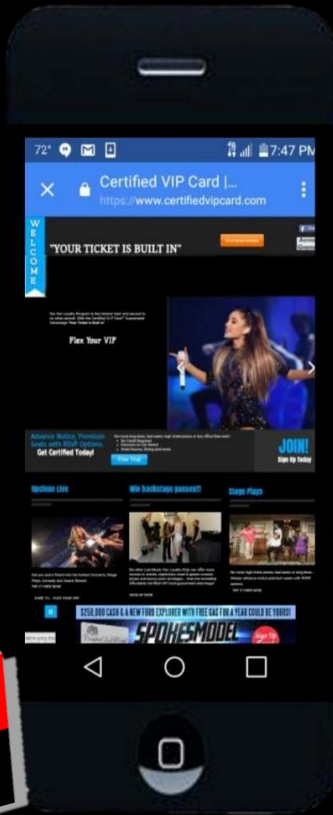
72° 7:47 PM

Certified VIP Card |...
https://www.certifiedvipcard.com

WELCOME

"YOUR TICKET IS BUILT IN"

Flex Your VIP

Advance Notice, Premium Seats with RSVP Options. Get Certified Today!

JOIN!
Sign Up Today

Upclose Live

Win backstage passes!!

Stage Plays

$250,000 CASH & A NEW FORD EXPLORER WITH FREE GAS FOR A YEAR COULD BE YOURS!

SPOKESMODEL